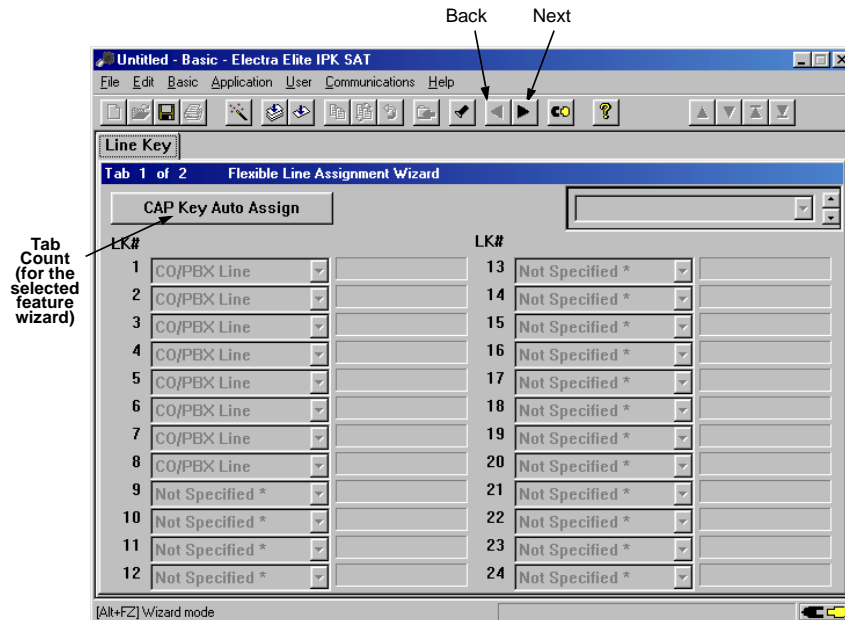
Back Next

Untitled - Basic - Electra Elite IPK SAT

File Edit Basic Application User Communications Help

Line Key

Tab 1 of 2 Flexible Line Assignment Wizard

CAP Key Auto Assign

Tab Count (for the selected feature wizard)

| LK# | | LK# | |
|---|---|---|---|
| 1 | CO/PBX Line | 13 | Not Specified * |
| 2 | CO/PBX Line | 14 | Not Specified * |
| 3 | CO/PBX Line | 15 | Not Specified * |
| 4 | CO/PBX Line | 16 | Not Specified * |
| 5 | CO/PBX Line | 17 | Not Specified * |
| 6 | CO/PBX Line | 18 | Not Specified * |
| 7 | CO/PBX Line | 19 | Not Specified * |
| 8 | CO/PBX Line | 20 | Not Specified * |
| 9 | Not Specified * | 21 | Not Specified * |
| 10 | Not Specified * | 22 | Not Specified * |
| 11 | Not Specified * | 23 | Not Specified * |
| 12 | Not Specified * | 24 | Not Specified * |

[Alt+FZ] Wizard mode